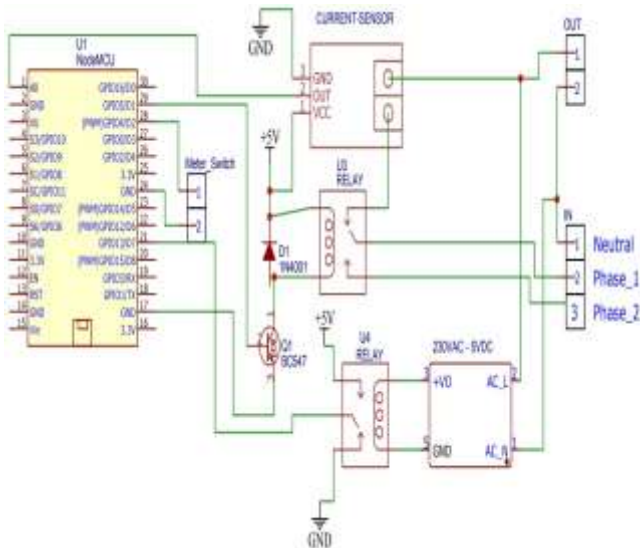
GND

CURRENT-SENSOR

GND
OUT
VCC

U1
NodeMCU

A0
GND
RS
SD3/GPIO10
SD2/GPIO9
SD1/GPIO8
SC/GPIO11
S0/GPIO7
SK/GPIO6
GND
3.3V
EN
RST
GND
Vin

GPIO16/D0
GPIO5/D1
(PWM)GPIO4/D2
GPIO0/D3
GPIO2/D4
3.3V
GND
(PWM)GPIO14/D5
(PWM)GPIO12/D6
GPIO13/D7
(PWM)GPIO15/D8
GPIO3/RX
GPIO1/TX
GND
3.3V

+5V

Meter_Switch
1
2

U3
RELAY

D1
1N4001

Q1
BC547

+5V

U4
RELAY

230VAC - 5VDC
+VO
GND
AC_L
AC_N

OUT
1
2

IN
1
2
3
Neutral
Phase_1
Phase_2

GND